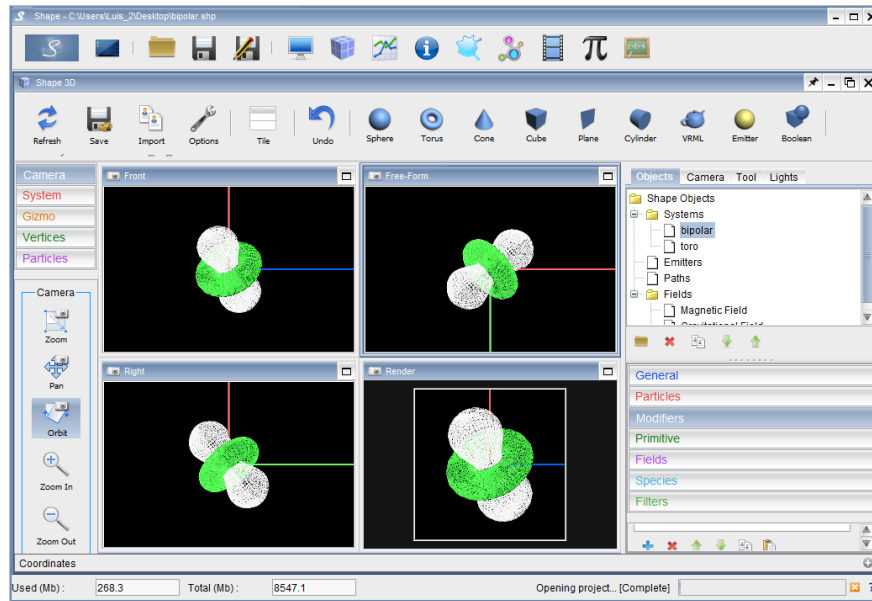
Shape - C:\Users\Luis_2\Desktop\bipolar.shp

Shape 3D

Refresh
Save
Import
Options
Tile
Undo
Sphere
Torus
Cone
Cube
Plane
Cylinder
VRML
Emitter
Boolean

Camera
System
Gizmo
Vertices
Particles

Camera
Zoom
Pan
Orbit
Zoom In
Zoom Out

Front
Free-Form
Right
Render

Objects
Camera
Tool
Lights

Shape Objects
Systems
bipolar
toro
Emitters
Paths
Fields
Magnetic Field
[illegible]

General
Particles
Modifiers
Primitive
Fields
Species
Filters

Coordinates

Used (Mb) :
268.3
Total (Mb) :
8547.1
Opening project... [Complete]